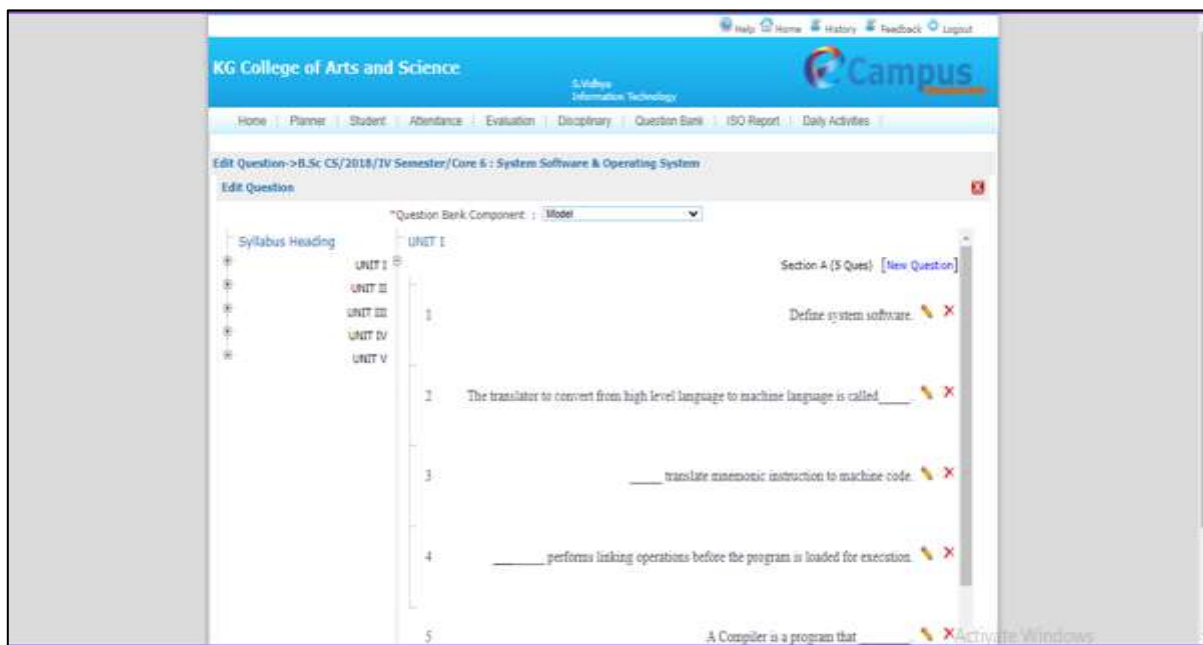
Help Home History Feedback Logout

KG College of Arts and Science

S.Vidhya
Information Technology

Campus

Home | Planner | Student | Attendance | Evaluation | Disciplinary | Question Bank | ISO Report | Daily Activities

Edit Question->B.Sc CS/2018/IV Semester/Core 6 : System Software & Operating System

Edit Question

*Question Bank Component : Model

Syllabus Heading

UNIT I
UNIT II
UNIT III
UNIT IV
UNIT V

UNIT I

Section A (5 Ques) [New Question]

1 Define system software.

2 The translator to convert from high level language to machine language is called_____.

3 _____ translate mnemonic instruction to machine code.

4 _______ performs linking operations before the program is loaded for execution.

5 A Compiler is a program that _______

Activate Windows